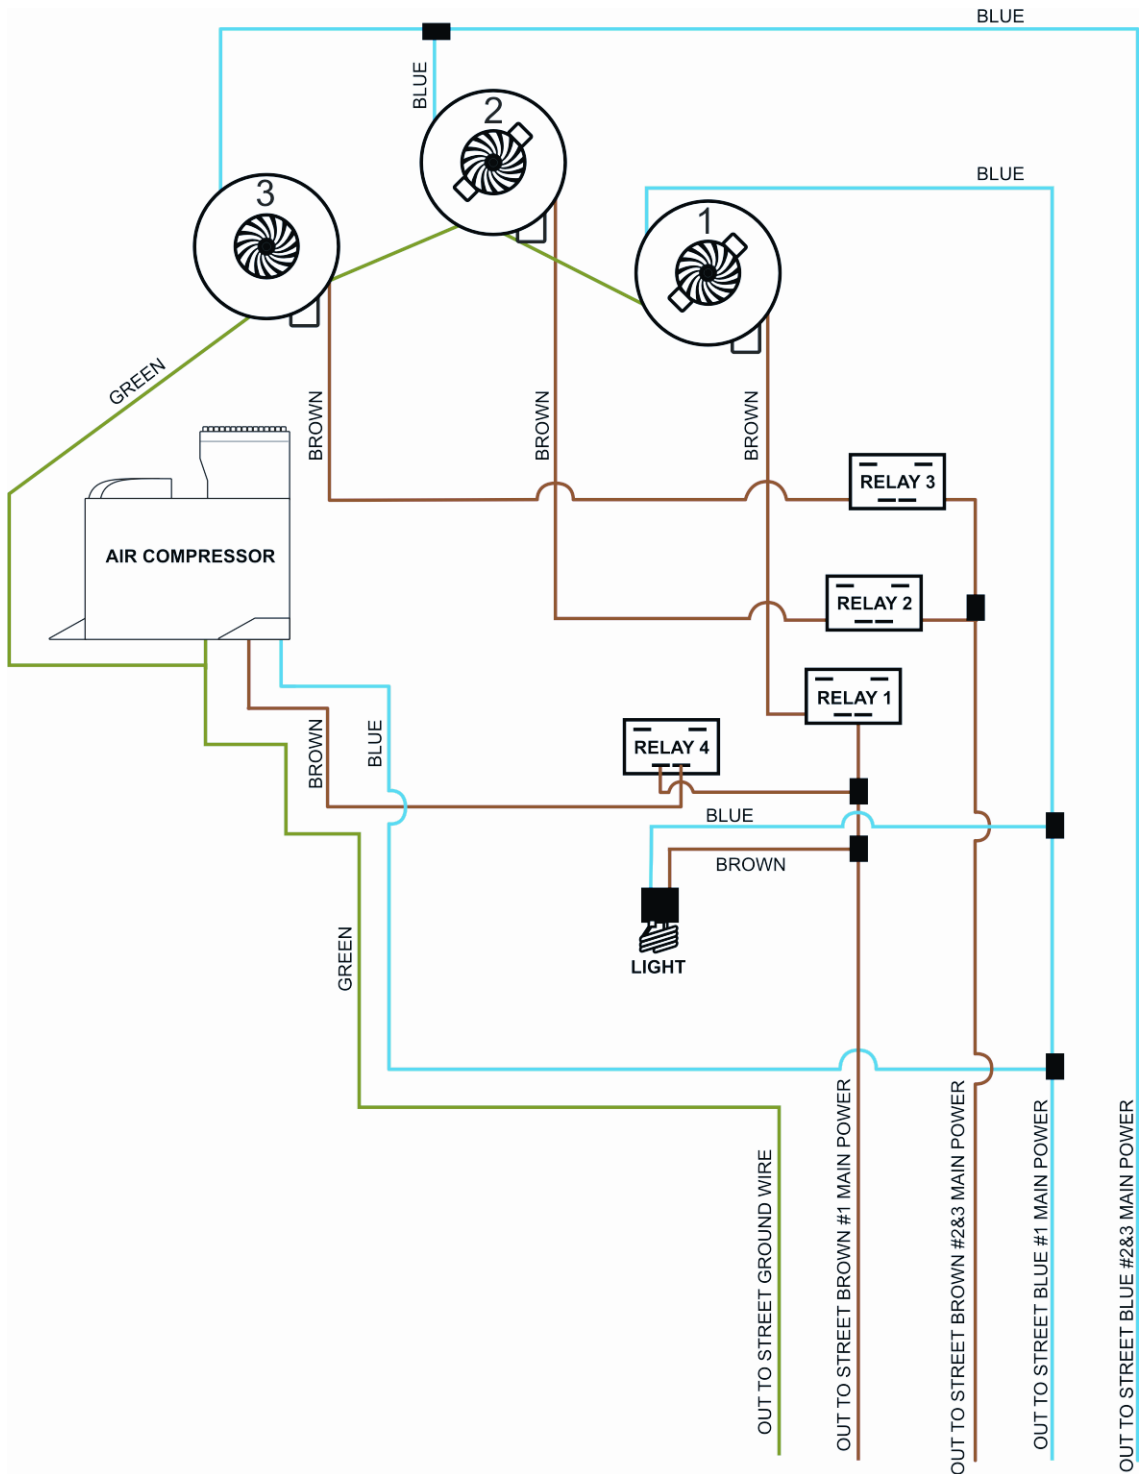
BLUE
BLUE
2
BLUE
3
1
GREEN
BROWN
BROWN
BROWN
RELAY 3
AIR COMPRESSOR
RELAY 2
RELAY 1
RELAY 4
BROWN
BLUE
BLUE
BROWN
LIGHT
GREEN
OUT TO STREET GROUND WIRE
OUT TO STREET BROWN #1 MAIN POWER
OUT TO STREET BROWN #2&3 MAIN POWER
OUT TO STREET BLUE #1 MAIN POWER
OUT TO STREET BLUE #2&3 MAIN POWER